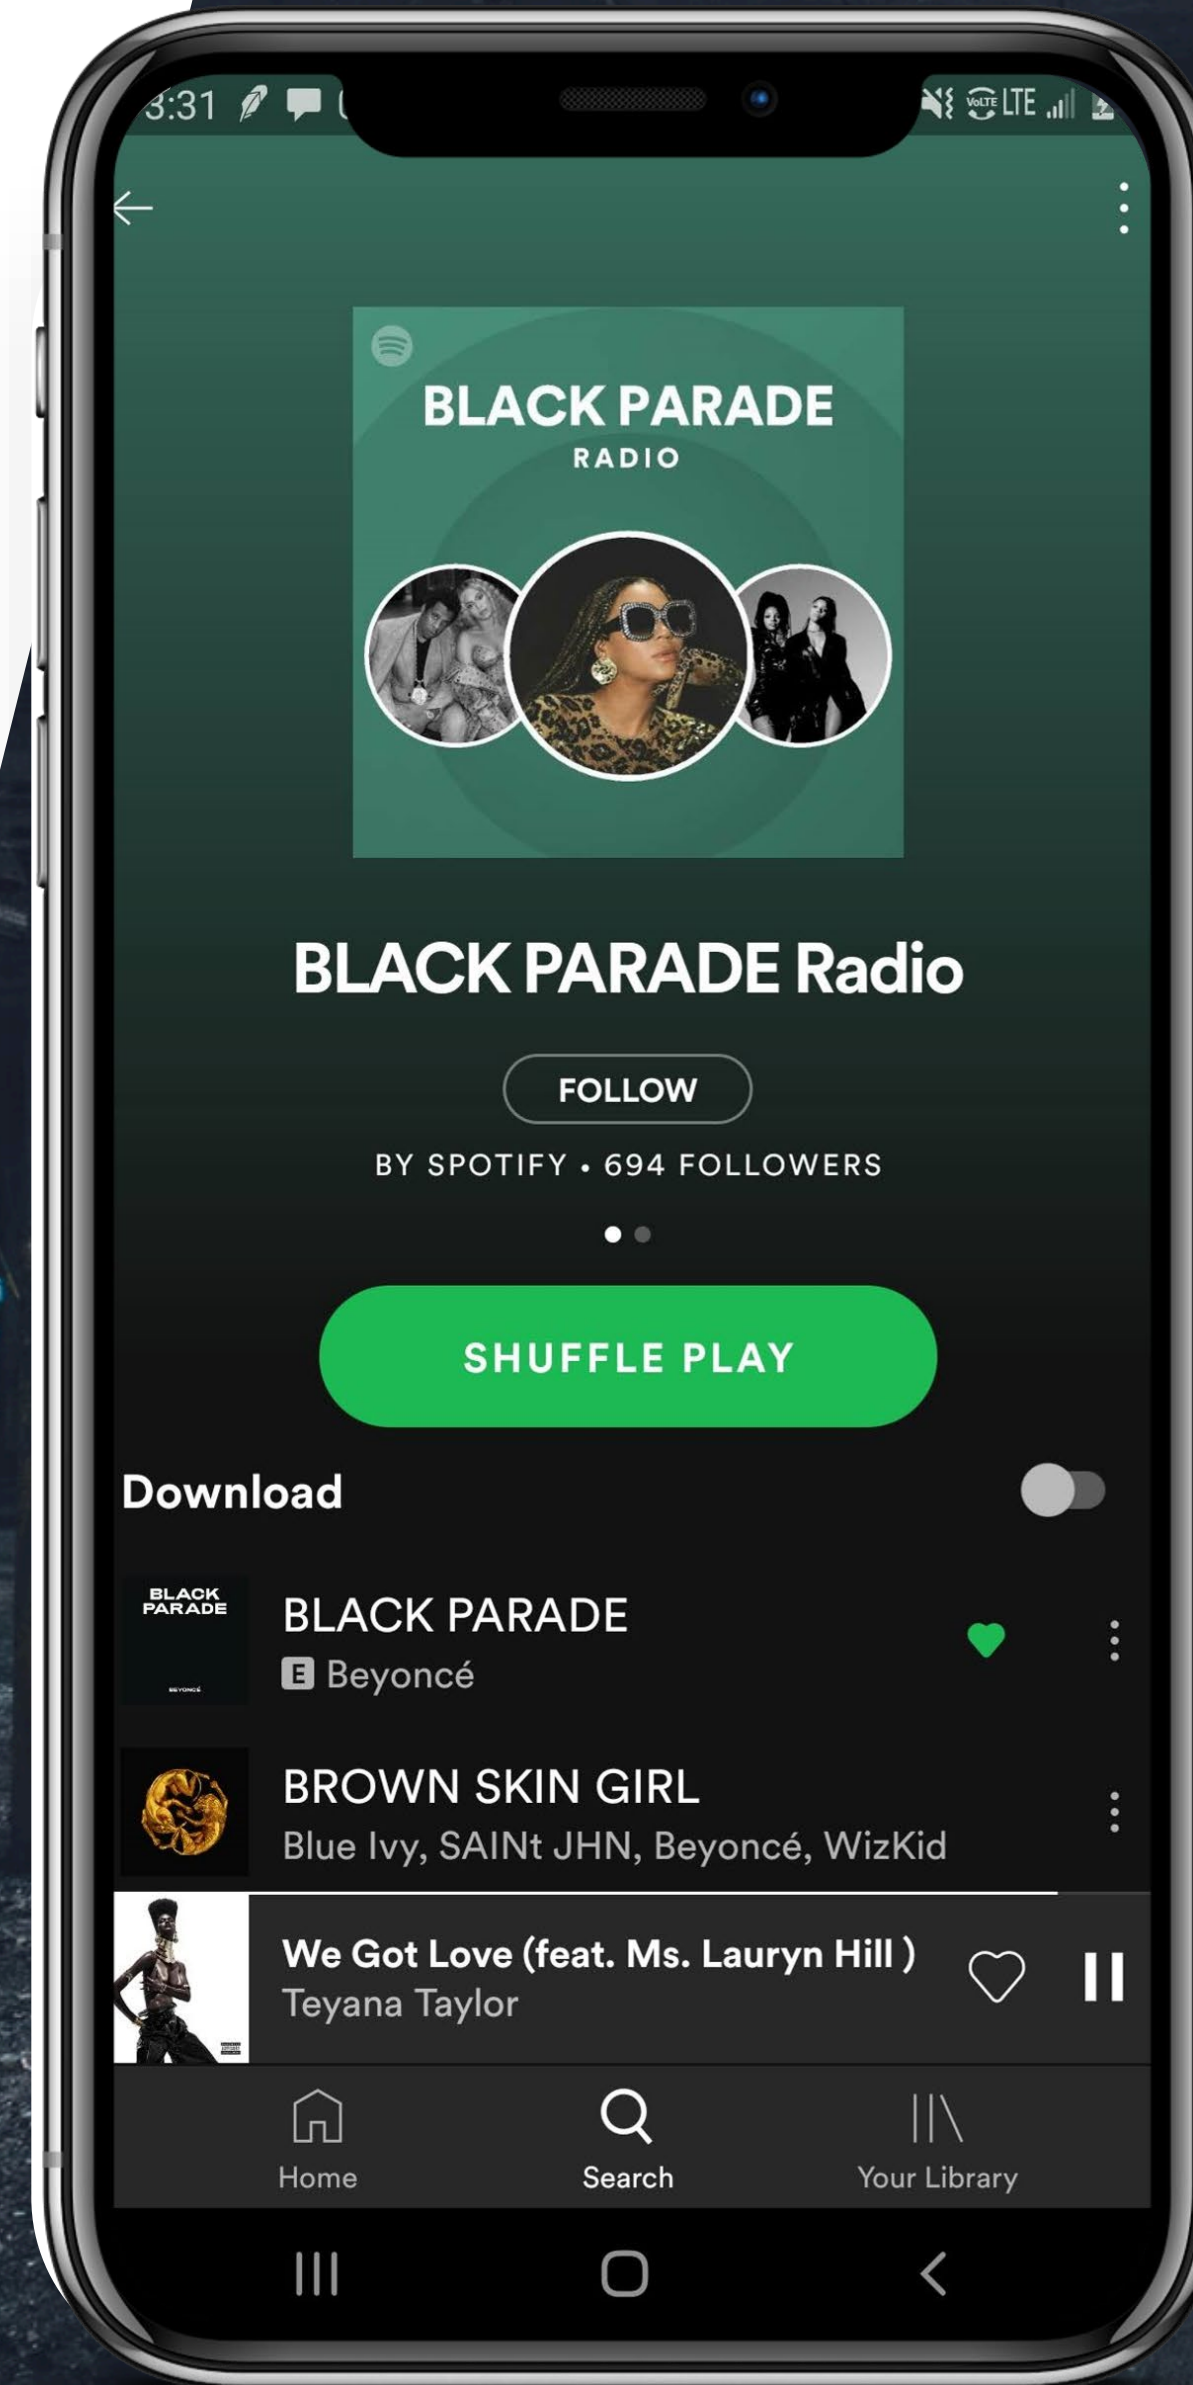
3:31

VoLTE LTE

BLACK PARADE
RADIO

BLACK PARADE Radio

FOLLOW

BY SPOTIFY • 694 FOLLOWERS

SHUFFLE PLAY

Download

BLACK PARADE

BEYONCÉ

BLACK PARADE
E Beyoncé

BROWN SKIN GIRL
Blue Ivy, SAINt JHN, Beyoncé, WizKid

We Got Love (feat. Ms. Lauryn Hill )
Teyana Taylor

Home
Search
Your Library